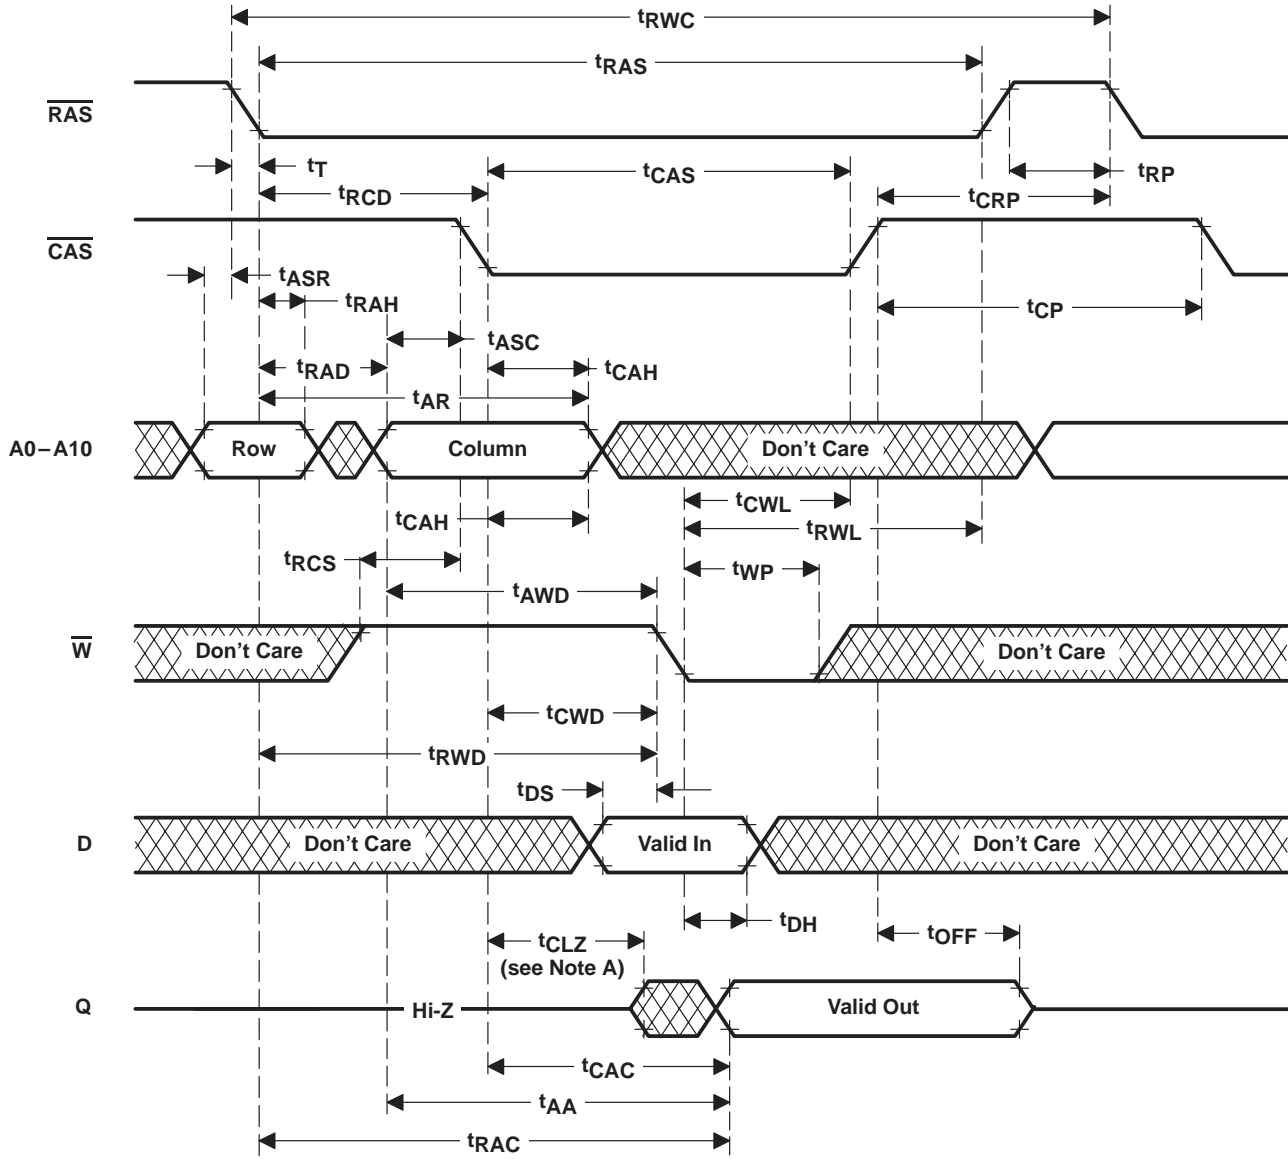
$t_{RWC}$

$t_{RAS}$

$\overline{RAS}$

$t_T$

$t_{CAS}$

$t_{RP}$

$t_{RCD}$

$t_{CRP}$

$\overline{CAS}$

$t_{ASR}$

$t_{RAH}$

$t_{CP}$

$t_{ASC}$

$t_{RAD}$

$t_{CAH}$

$t_{AR}$

A0 – A10

Row

Column

Don't Care

$t_{CWL}$

$t_{CAH}$

$t_{RWL}$

$t_{RCS}$

$t_{WP}$

$t_{AWD}$

$\overline{W}$

Don't Care

Don't Care

$t_{CWD}$

$t_{RWD}$

$t_{DS}$

D

Don't Care

Valid In

Don't Care

$t_{DH}$

$t_{CLZ}$

(see Note A)

$t_{OFF}$

Q

Hi-Z

Valid Out

$t_{CAC}$

$t_{AA}$

$t_{RAC}$